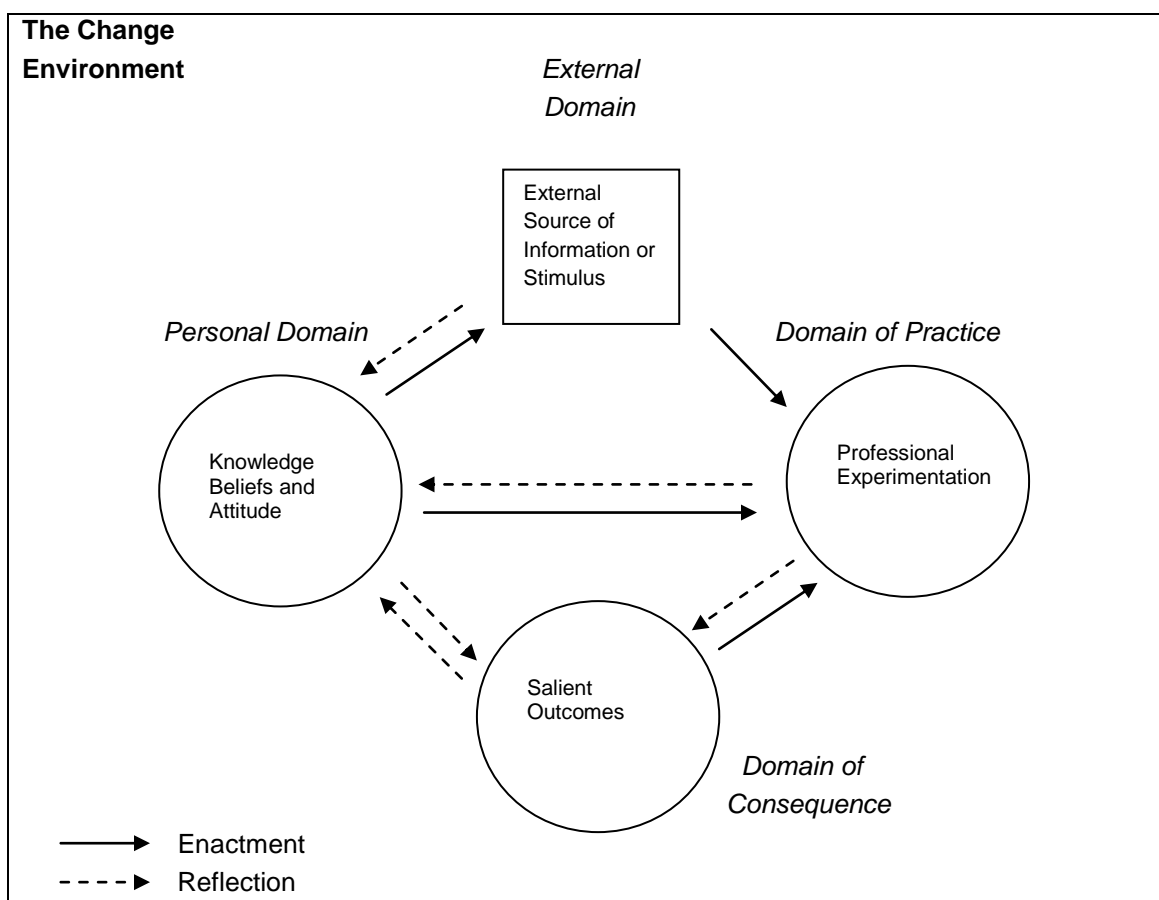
**The Change Environment**

*External Domain*

External Source of Information or Stimulus

*Personal Domain*

*Domain of Practice*

Knowledge Beliefs and Attitude

Professional Experimentation

Salient Outcomes

*Domain of Consequence*

Enactment

Reflection